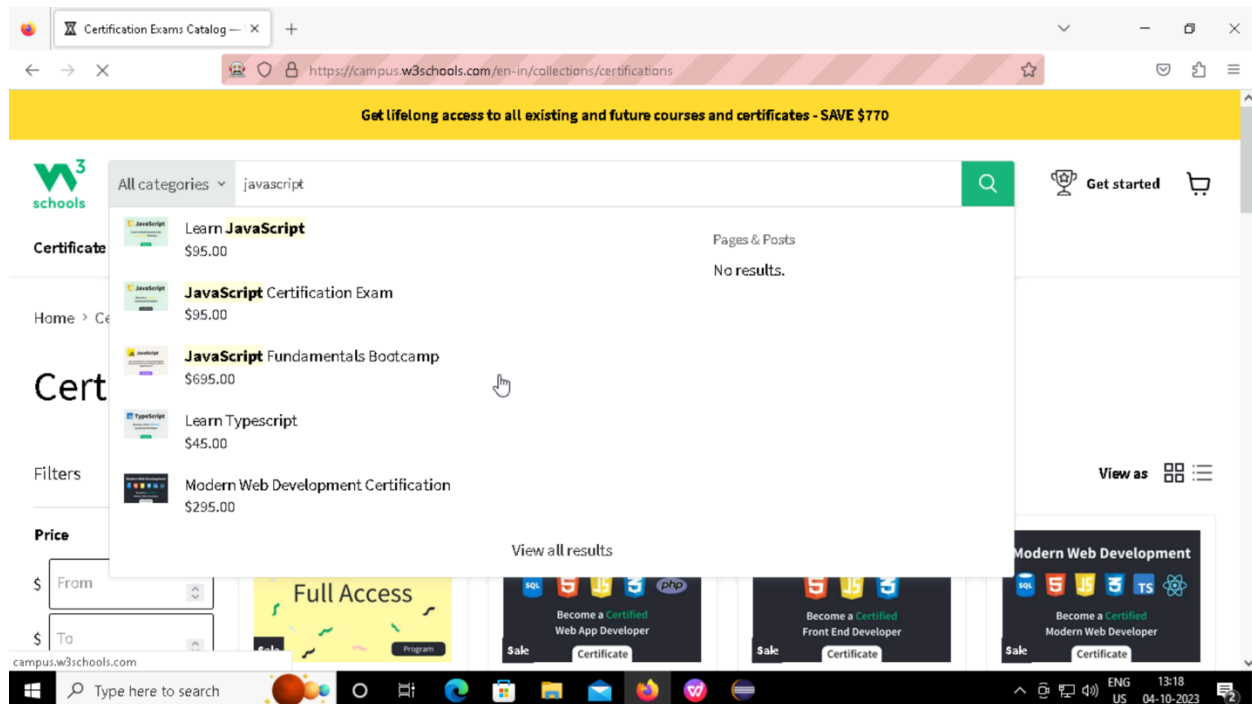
Certification Exams Catalog — 

https://campus.w3schools.com/en-in/collections/certifications

Get lifelong access to all existing and future courses and certificates - SAVE $770

w3 schools

All categories javascript

Get started

Certificate

Learn JavaScript
$95.00

JavaScript Certification Exam
$95.00

JavaScript Fundamentals Bootcamp
$695.00

Learn Typescript
$45.00

Modern Web Development Certification
$295.00

View all results

Pages & Posts
No results.

Home > Ce

Cert

Filters

View as

Price

$ From

$ To

Full Access

Program

Sale

Become a Certified Web App Developer

Sale Certificate

Become a Certified Front End Developer

Sale Certificate

Modern Web Development

Become a Certified Modern Web Developer

Sale Certificate

campus.w3schools.com

Type here to search

ENG US 13:18 04-10-2023